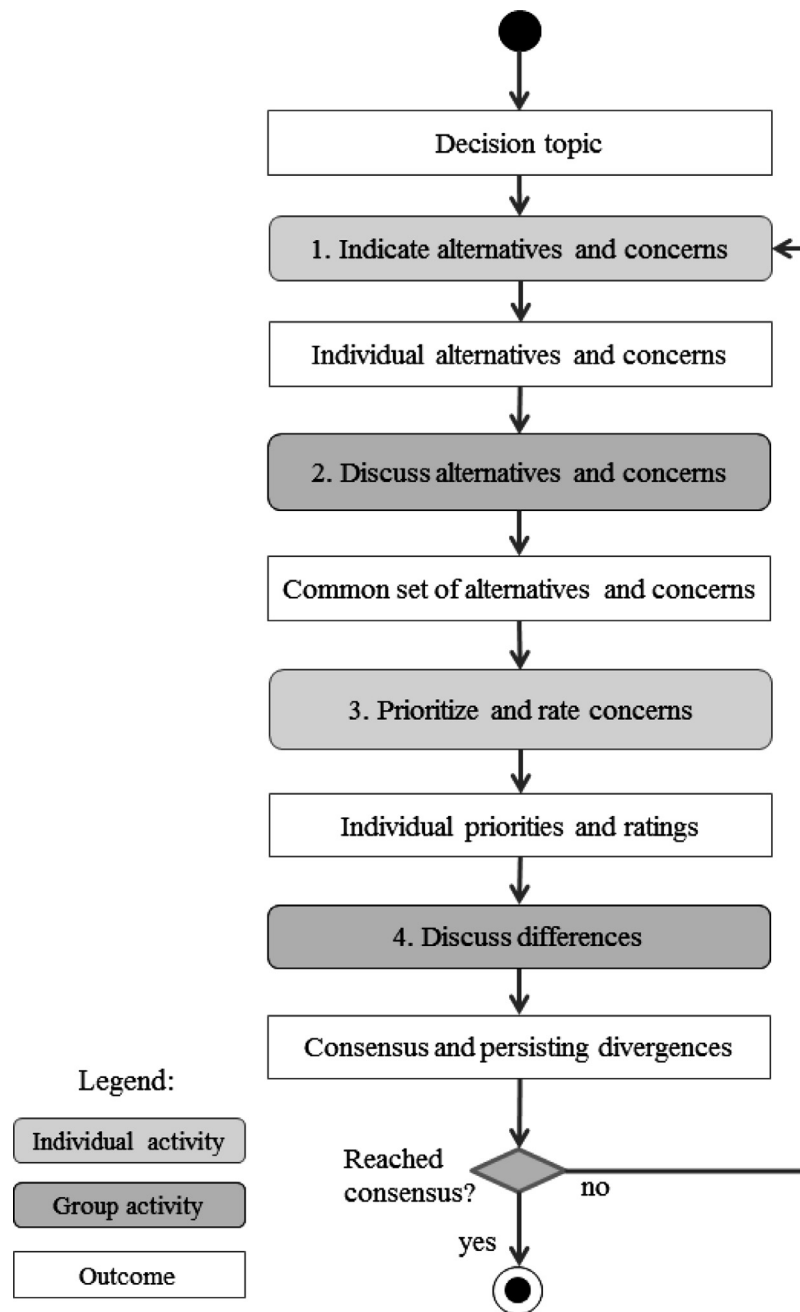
Decision topic

1. Indicate alternatives and concerns

Individual alternatives and concerns

2. Discuss alternatives and concerns

Common set of alternatives and concerns

3. Prioritize and rate concerns

Individual priorities and ratings

4. Discuss differences

Consensus and persisting divergences

Reached consensus?

no

yes

Legend:

Individual activity

Group activity

Outcome